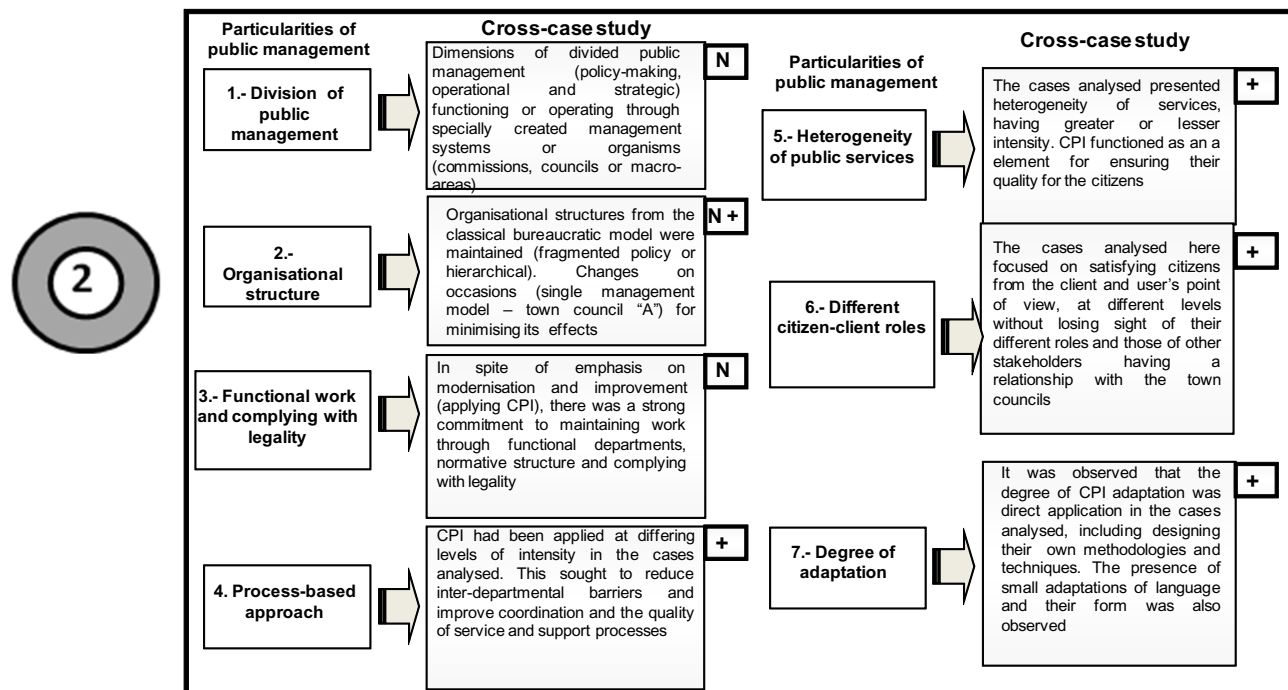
2

Particularities of public management

Cross-case study

1.- Division of public management

Dimensions of divided public management (policy-making, operational and strategic) functioning or operating through specially created management systems or organisms (commissions, councils or macro-areas)

N

2.- Organisational structure

Organisational structures from the classical bureaucratic model were maintained (fragmented policy or hierarchical). Changes on occasions (single management model – town council "A") for minimising its effects

N +

3.- Functional work and complying with legality

In spite of emphasis on modernisation and improvement (applying CPI), there was a strong commitment to maintaining work through functional departments, normative structure and complying with legality

N

4. Process-based approach

CPI had been applied at differing levels of intensity in the cases analysed. This sought to reduce inter-departmental barriers and improve coordination and the quality of service and support processes

+

Particularities of public management

Cross-case study

5.- Heterogeneity of public services

The cases analysed presented heterogeneity of services, having greater or lesser intensity. CPI functioned as an a element for ensuring their quality for the citizens

+

6.- Different citizen-client roles

The cases analysed here focused on satisfying citizens from the client and user's point of view, at different levels without losing sight of their different roles and those of other stakeholders having a relationship with the town councils

+

7.- Degree of adaptation

It was observed that the degree of CPI adaptation was direct application in the cases analysed, including designing their own methodologies and techniques. The presence of small adaptations of language and their form was also observed

+